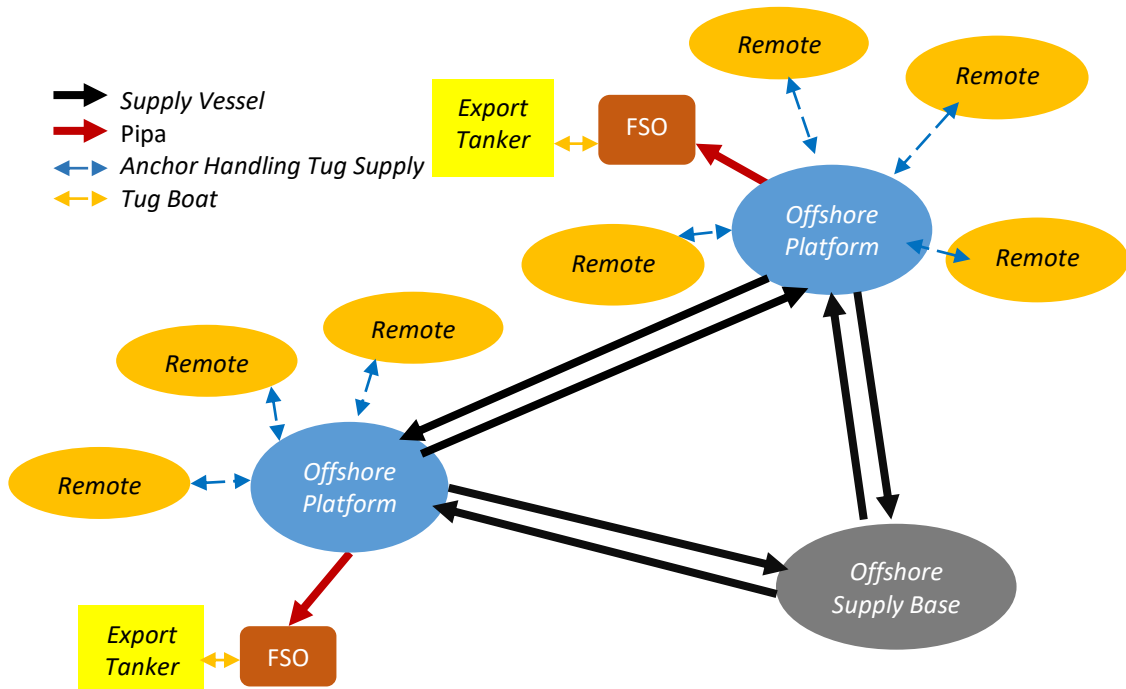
Supply Vessel
Pipa
Anchor Handling Tug Supply
Tug Boat

Export Tanker
FSO

Remote
Remote
Remote
Remote
Offshore Platform
Remote
Remote

Remote
Offshore Platform
Offshore Supply Base

Export Tanker
FSO